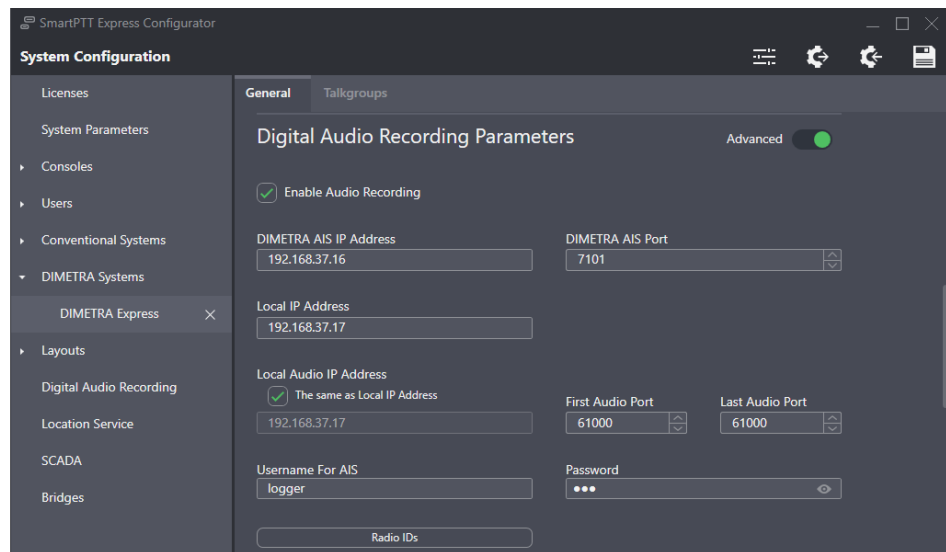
SmartPTT Express Configurator

System Configuration

Licenses
System Parameters
Consoles
Users
Conventional Systems
DIMETRA Systems
DIMETRA Express
Layouts
Digital Audio Recording
Location Service
SCADA
Bridges

General Talkgroups

Digital Audio Recording Parameters

Advanced

Enable Audio Recording

DIMETRA AIS IP Address
192.168.37.16

DIMETRA AIS Port
7101

Local IP Address
192.168.37.17

Local Audio IP Address
The same as Local IP Address
192.168.37.17

First Audio Port
61000

Last Audio Port
61000

Username For AIS
logger

Password
•••

Radio IDs